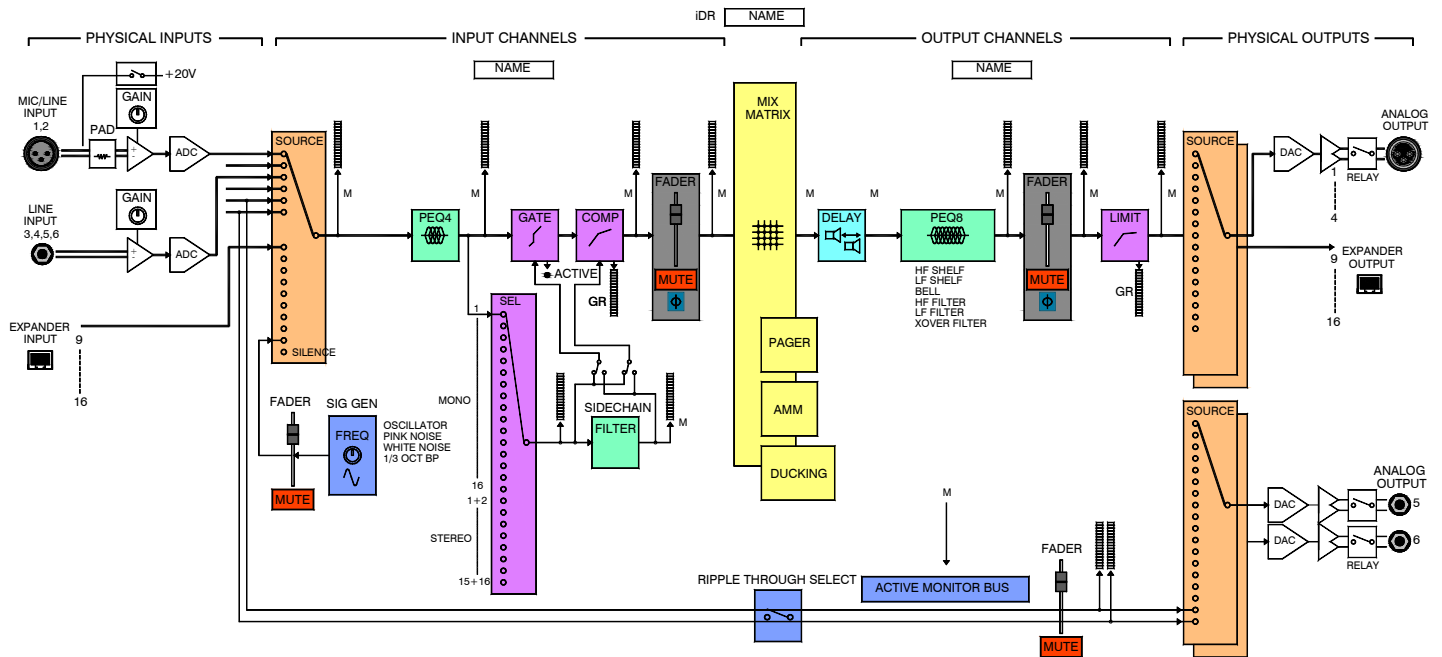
iDR NAME

PHYSICAL INPUTS

INPUT CHANNELS

OUTPUT CHANNELS

PHYSICAL OUTPUTS

NAME

NAME

+20V

GAIN

MIC/LINE INPUT 1,2

PAD

ADC

GAIN

LINE INPUT 3,4,5,6

ADC

EXPANDER INPUT

9

16

SOURCE

SILENCE

M

PEQ4

M

GATE

COMP

ACTIVE

GR

M

FADER

M

MUTE

Φ

MIX MATRIX

PAGER

AMM

DUCKING

M

DELAY

M

PEQ8

HF SHELF
LF SHELF
BELL
HF FILTER
LF FILTER
XOVER FILTER

M

FADER

MUTE

Φ

M

LIMIT

GR

M

SOURCE

DAC

ANALOG OUTPUT

1

RELAY

4

EXPANDER OUTPUT

9

16

1

SEL

MONO

16

1+2

STEREO

15+16

SIDECHAIN

FILTER

M

FADER

SIG GEN

FREQ

OSCILLATOR
PINK NOISE
WHITE NOISE
1/3 OCT BP

MUTE

SOURCE

ANALOG OUTPUT

DAC

5

DAC

6

RELAY

M

FADER

RIPPLE THROUGH SELECT

ACTIVE MONITOR BUS

MUTE